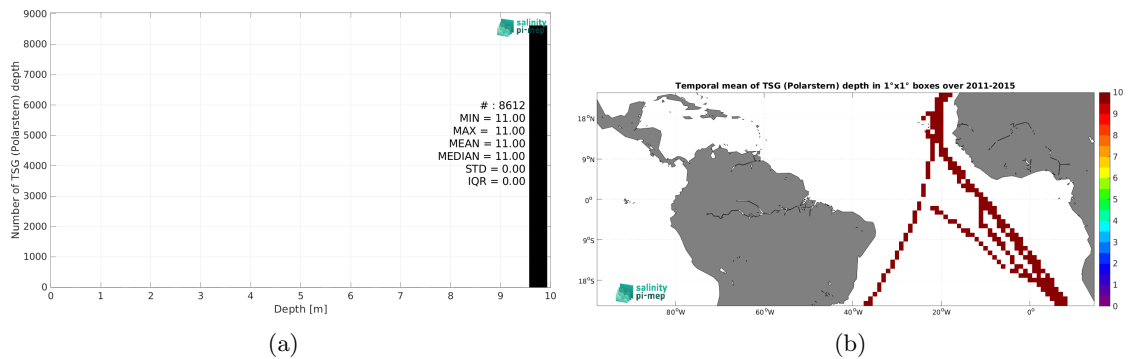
9000
8000
7000
6000
5000
4000
3000
2000
1000
0

Number of TSG (Polarstern) depth

salinity pi-mep

# : 8612
MIN = 11.00
MAX = 11.00
MEAN = 11.00
MEDIAN = 11.00
STD = 0.00
IQR = 0.00

0 1 2 3 4 5 6 7 8 9 10
Depth [m]

(a)

Temporal mean of TSG (Polarstern) depth in 1°x1° boxes over 2011-2015

18°N
9°N
0°
9°S
18°S

80°W 60°W 40°W 20°W 0°

salinity pi-mep

10
9
8
7
6
5
4
3
2
1
0

(b)